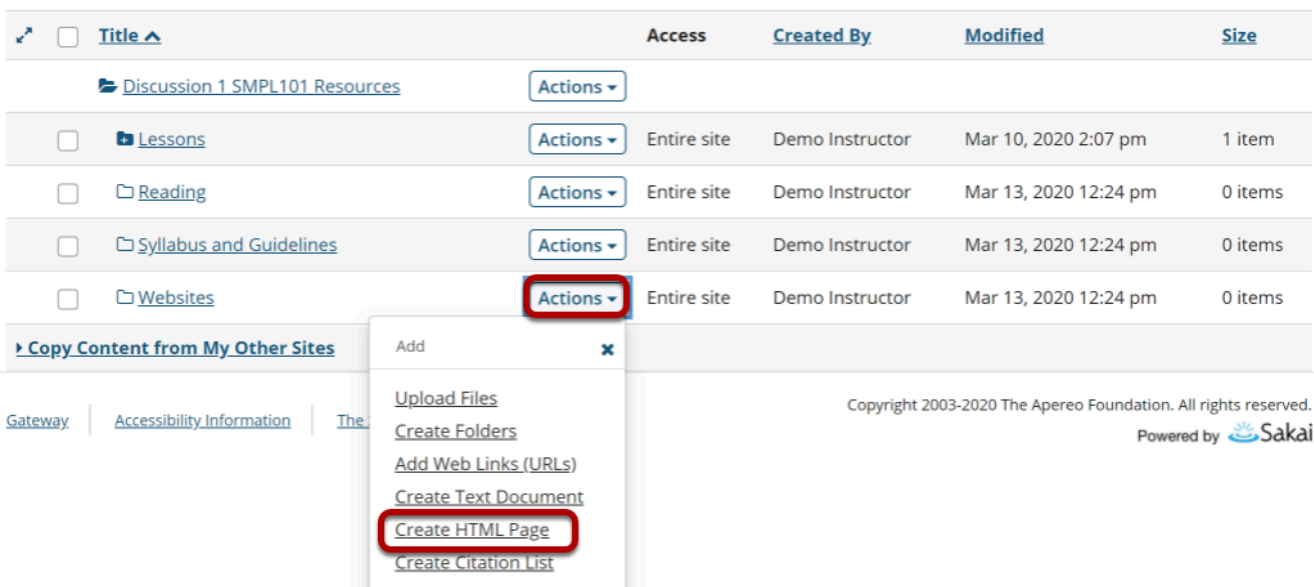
| | Title | | Access | Created By | Modified | Size |
|---|---|---|---|---|---|---|
| | Discussion 1 SMPL101 Resources | Actions | | | | |
| | Lessons | Actions | Entire site | Demo Instructor | Mar 10, 2020 2:07 pm | 1 item |
| | Reading | Actions | Entire site | Demo Instructor | Mar 13, 2020 12:24 pm | 0 items |
| | Syllabus and Guidelines | Actions | Entire site | Demo Instructor | Mar 13, 2020 12:24 pm | 0 items |
| | Websites | Actions | Entire site | Demo Instructor | Mar 13, 2020 12:24 pm | 0 items |

Copy Content from My Other Sites

Add

Upload Files
Create Folders
Add Web Links (URLs)
Create Text Document
Create HTML Page
Create Citation List

Gateway | Accessibility Information | The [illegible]

Copyright 2003-2020 The Apereo Foundation. All rights reserved.
Powered by Sakai